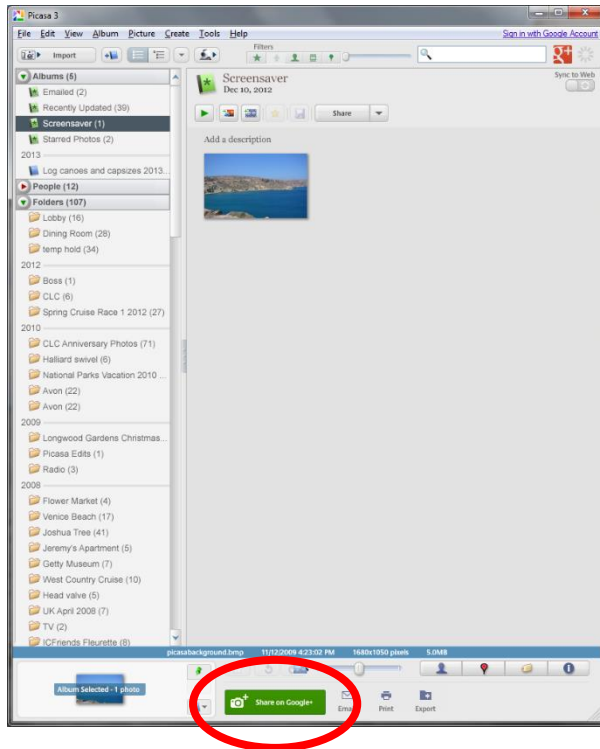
Picasa 3

File Edit View Album Picture Create Tools Help

Sign in with Google Account

Import

Filters

Albums (5)
Emailed (2)
Recently Updated (39)
Screensaver (1)
Starred Photos (2)
2013
Log canoes and capsizes 2013...
People (12)
Folders (107)
Lobby (16)
Dining Room (28)
temp hold (34)
2012
Boss (1)
CLC (6)
Spring Cruise Race 1 2012 (27)
2010
CLC Anniversary Photos (71)
Halliard swivel (6)
National Parks Vacation 2010 ...
Avon (22)
Avon (22)
2009
Longwood Gardens Christmas...
Picasa Edits (1)
Radio (3)
2008
Flower Market (4)
Venice Beach (17)
Joshua Tree (41)
Jeremy's Apartment (5)
Getty Museum (7)
West Country Cruise (10)
Head valve (5)
UK April 2008 (7)
TV (2)
ICFriends Fleurette (8)

Screensaver
Dec 10, 2012

Sync to Web

Share

Add a description

picasabackground.bmp 11/12/2009 4:23:02 PM 1680x1050 pixels 5.0MB

Album Selected - 1 photo

Share on Google+

Email Print Export